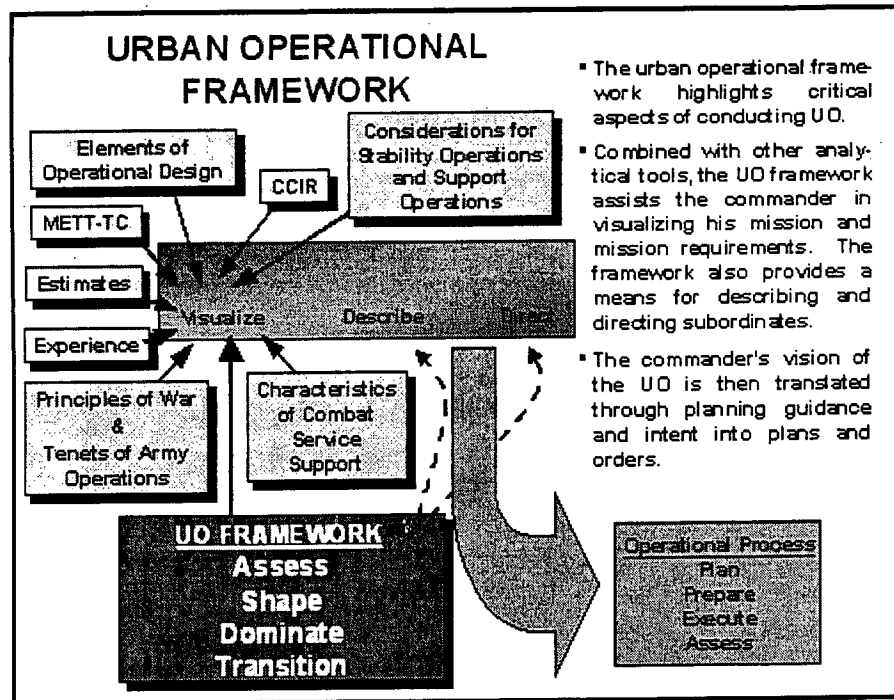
URBAN OPERATIONAL FRAMEWORK

Elements of Operational Design

CCIR

Considerations for Stability Operations and Support Operations

METT-TC

Estimates

Experience

Visualize Describe Direct

Principles of War & Tenets of Army Operations

Characteristics of Combat Service Support

UO FRAMEWORK
Assess
Shape
Dominate
Transition

Operational Process
Plan
Prepare
Execute
Assess

• The urban operational framework highlights critical aspects of conducting UO.

• Combined with other analytical tools, the UO framework assists the commander in visualizing his mission and mission requirements. The framework also provides a means for describing and directing subordinates.

• The commander's vision of the UO is then translated through planning guidance and intent into plans and orders.